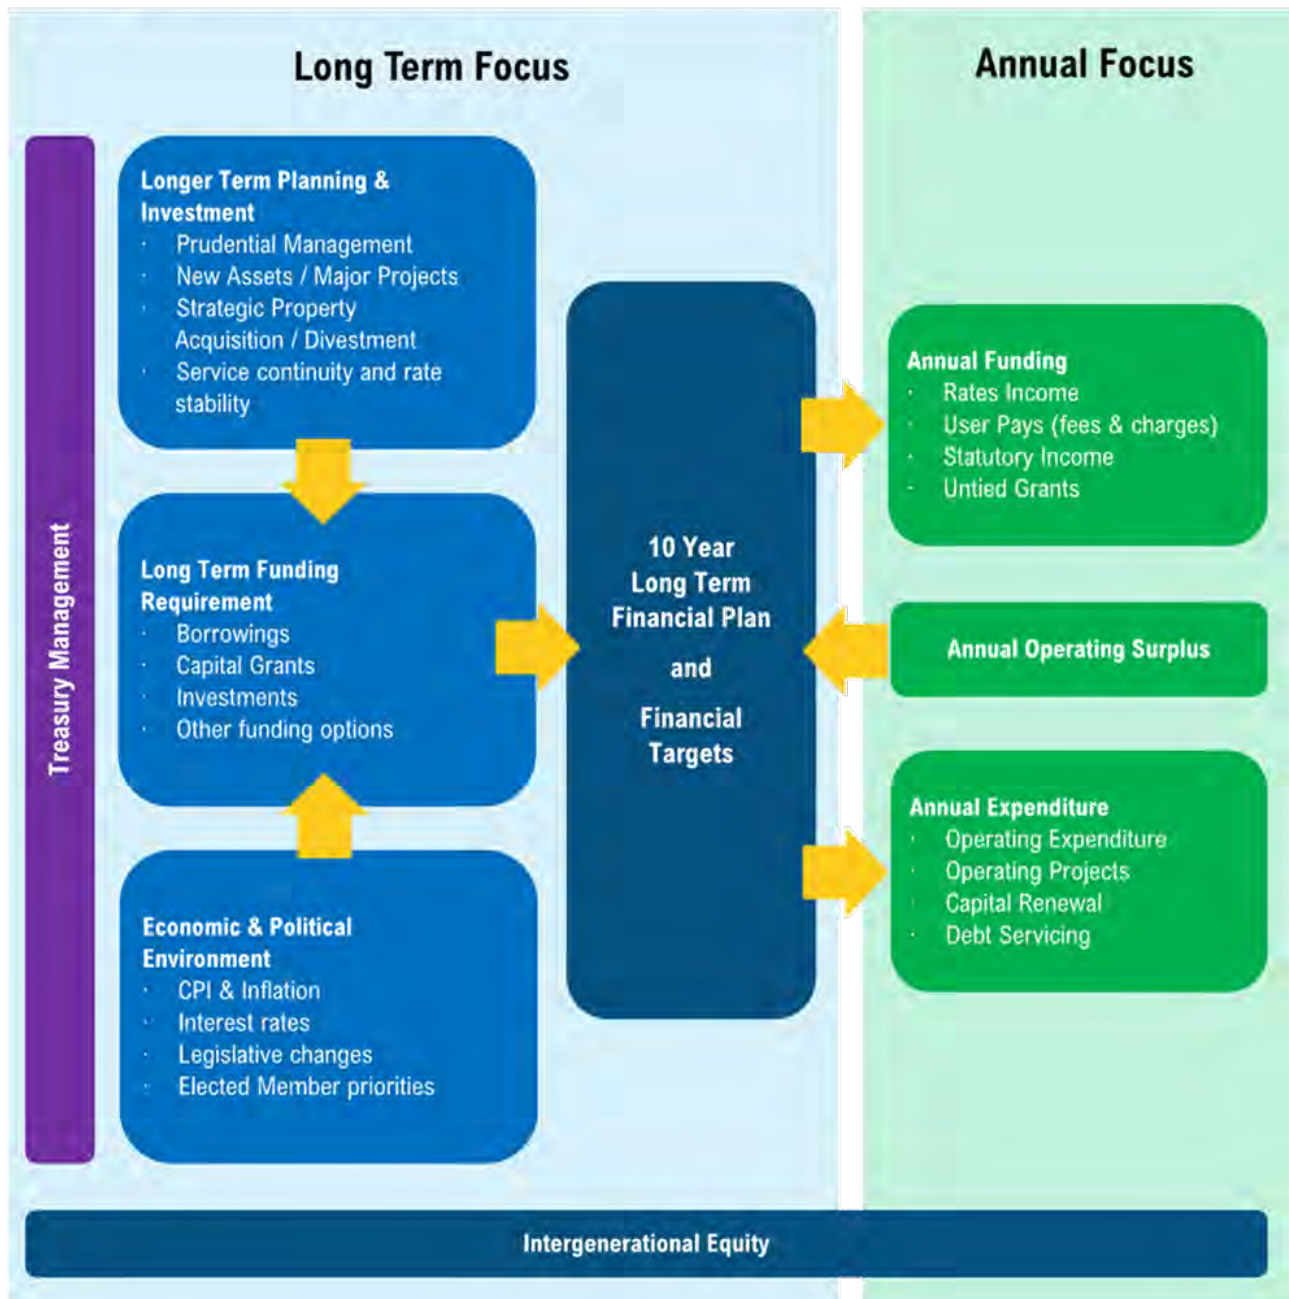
Long Term Focus

Annual Focus

Treasury Management

Longer Term Planning & Investment
· Prudential Management
· New Assets / Major Projects
· Strategic Property Acquisition / Divestment
· Service continuity and rate stability

Long Term Funding Requirement
· Borrowings
· Capital Grants
· Investments
· Other funding options

Economic & Political Environment
· CPI & Inflation
· Interest rates
· Legislative changes
· Elected Member priorities

10 Year Long Term Financial Plan and Financial Targets

Annual Funding
· Rates Income
· User Pays (fees & charges)
· Statutory Income
· Untied Grants

Annual Operating Surplus

Annual Expenditure
· Operating Expenditure
· Operating Projects
· Capital Renewal
· Debt Servicing

Intergenerational Equity